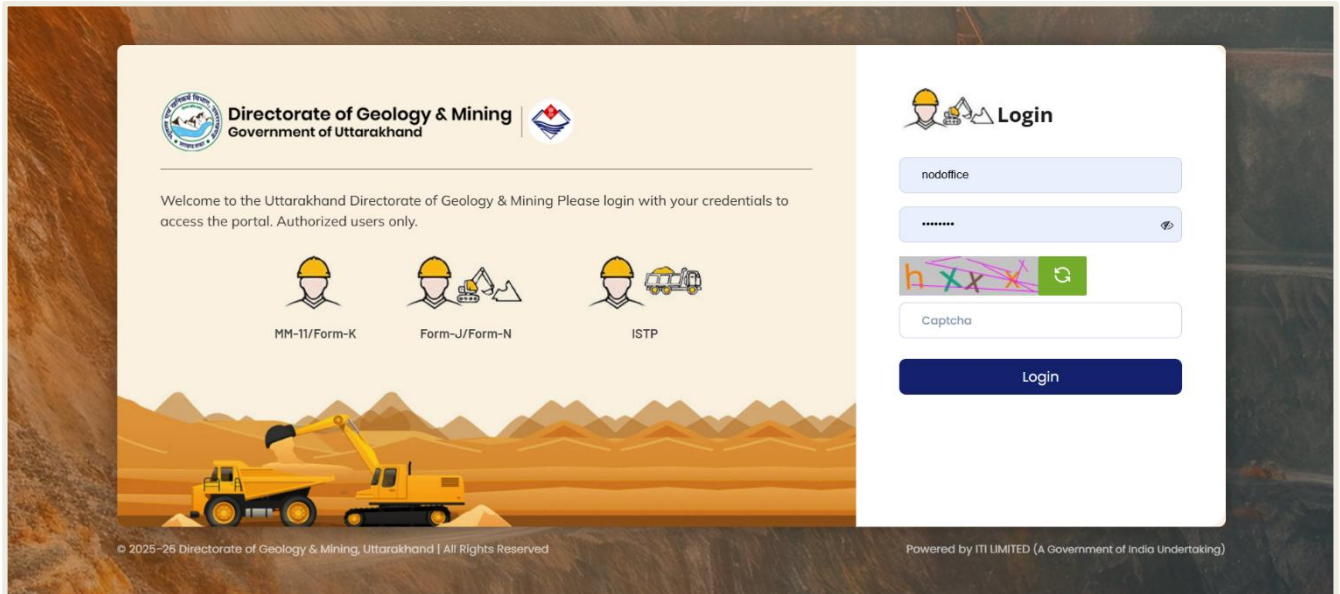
Directorate of Geology & Mining
Government of Uttarakhand

Welcome to the Uttarakhand Directorate of Geology & Mining Please login with your credentials to access the portal. Authorized users only.

MM-11/Form-K

Form-J/Form-N

ISTP

Login

nodoffice

••••••••

hxxx

Captcha

Login

© 2025-26 Directorate of Geology & Mining, Uttarakhand | All Rights Reserved

Powered by ITI LIMITED (A Government of India Undertaking)